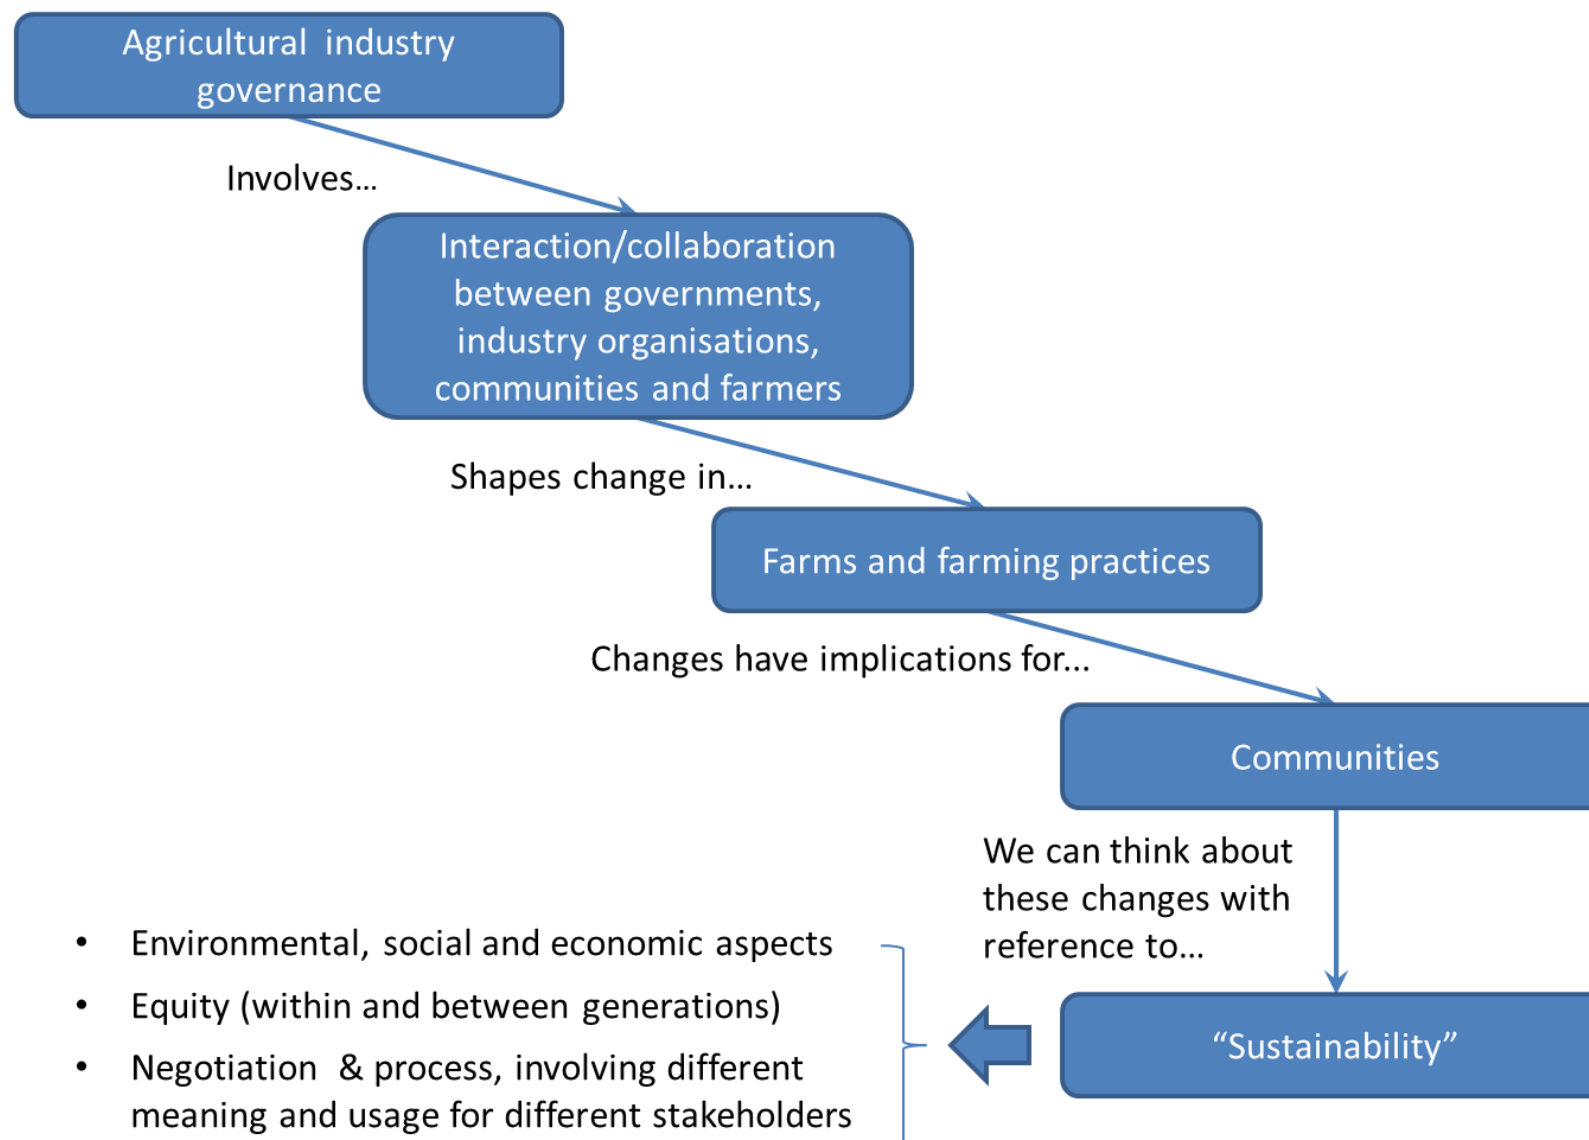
Agricultural industry governance

Involves...

Interaction/collaboration between governments, industry organisations, communities and farmers

Shapes change in...

Farms and farming practices

Changes have implications for...

Communities

We can think about these changes with reference to...

“Sustainability”

- Environmental, social and economic aspects
- Equity (within and between generations)
- Negotiation & process, involving different meaning and usage for different stakeholders